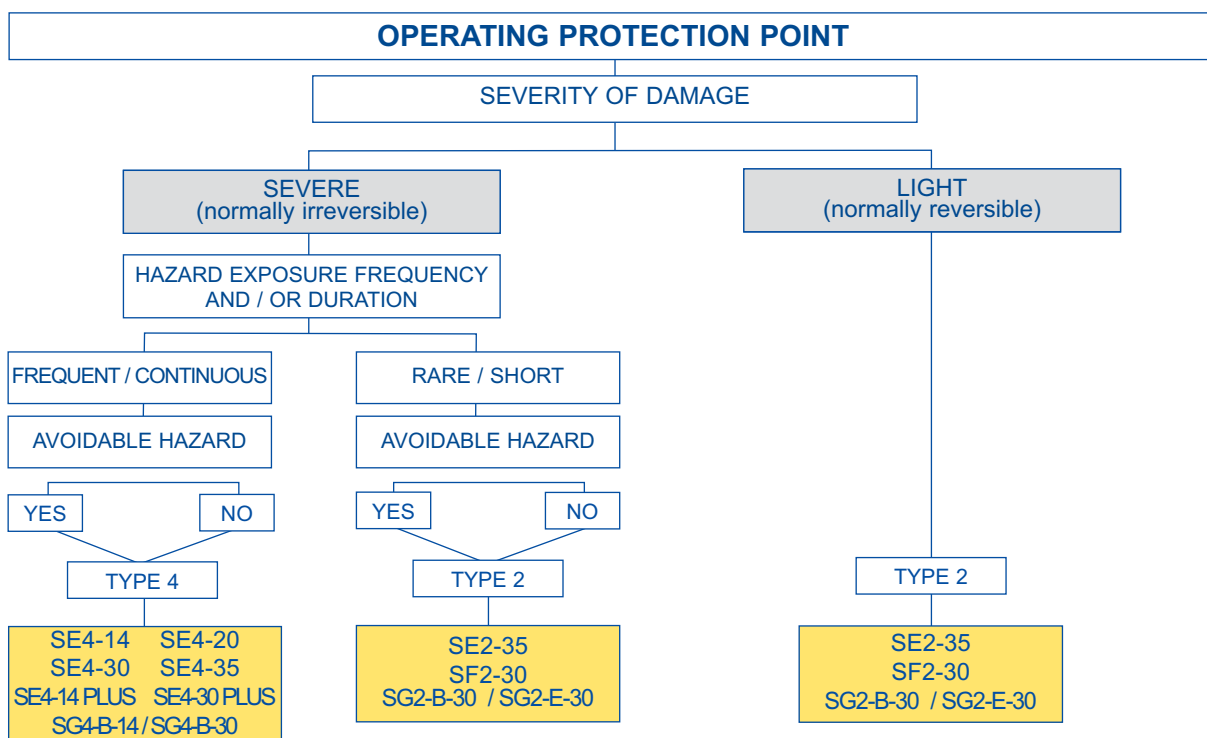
OPERATING PROTECTION POINT

SEVERITY OF DAMAGE

SEVERE
(normally irreversible)

LIGHT
(normally reversible)

HAZARD EXPOSURE FREQUENCY AND / OR DURATION

FREQUENT / CONTINUOUS

RARE / SHORT

AVOIDABLE HAZARD

AVOIDABLE HAZARD

YES

NO

YES

NO

TYPE 4

TYPE 2

TYPE 2

SE4-14 SE4-20
SE4-30 SE4-35
SE4-14 PLUS SE4-30 PLUS
SG4-B-14 / SG4-B-30

SE2-35
SF2-30
SG2-B-30 / SG2-E-30

SE2-35
SF2-30
SG2-B-30 / SG2-E-30